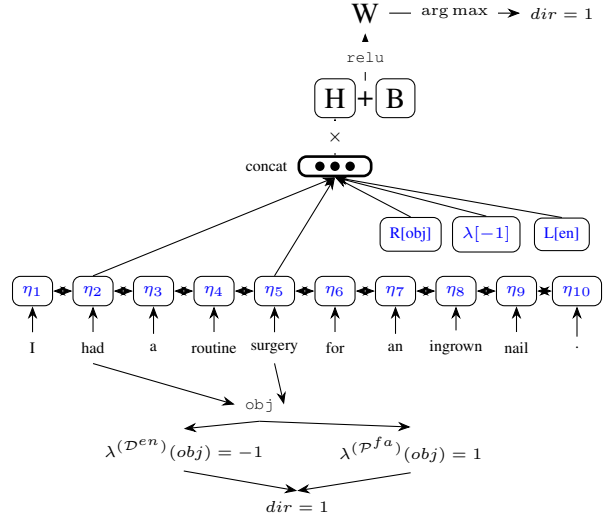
W — arg max → $dir = 1$

relu

H + B

×

concat

R[obj]

$\lambda[-1]$

L[en]

$\eta_1$ $\eta_2$ $\eta_3$ $\eta_4$ $\eta_5$ $\eta_6$ $\eta_7$ $\eta_8$ $\eta_9$ $\eta_{10}$

I had a routine surgery for an ingrown nail .

obj

$\lambda^{(\mathcal{D}^{en})}(obj) = -1$

$\lambda^{(\mathcal{P}^{fa})}(obj) = 1$

$dir = 1$